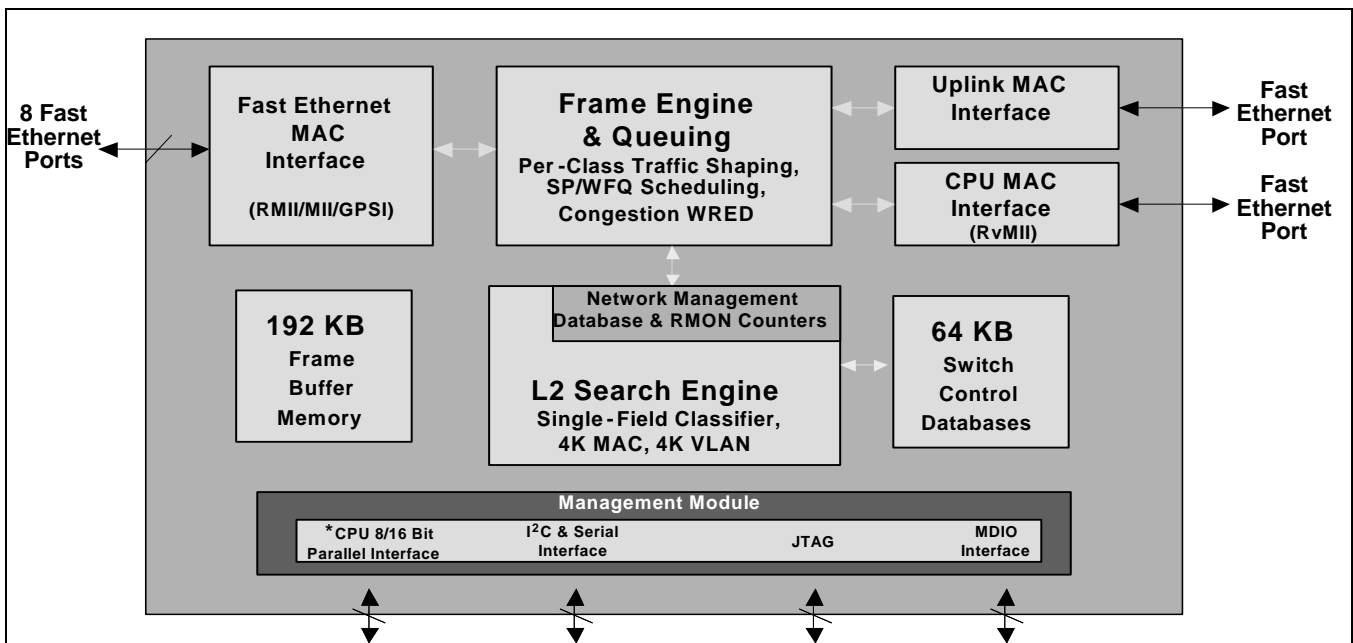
8 Fast Ethernet Ports

Fast Ethernet MAC Interface

(RMII/MII/GPSI)

Frame Engine & Queuing

Per-Class Traffic Shaping, SP/WFQ Scheduling, Congestion WRED

Uplink MAC Interface

Fast Ethernet Port

CPU MAC Interface (RvMII)

Fast Ethernet Port

192 KB Frame Buffer Memory

Network Management Database & RMON Counters

L2 Search Engine

Single-Field Classifier, 4K MAC, 4K VLAN

64 KB Switch Control Databases

Management Module

*CPU 8/16 Bit Parallel Interface

I$^2$C & Serial Interface

JTAG

MDIO Interface